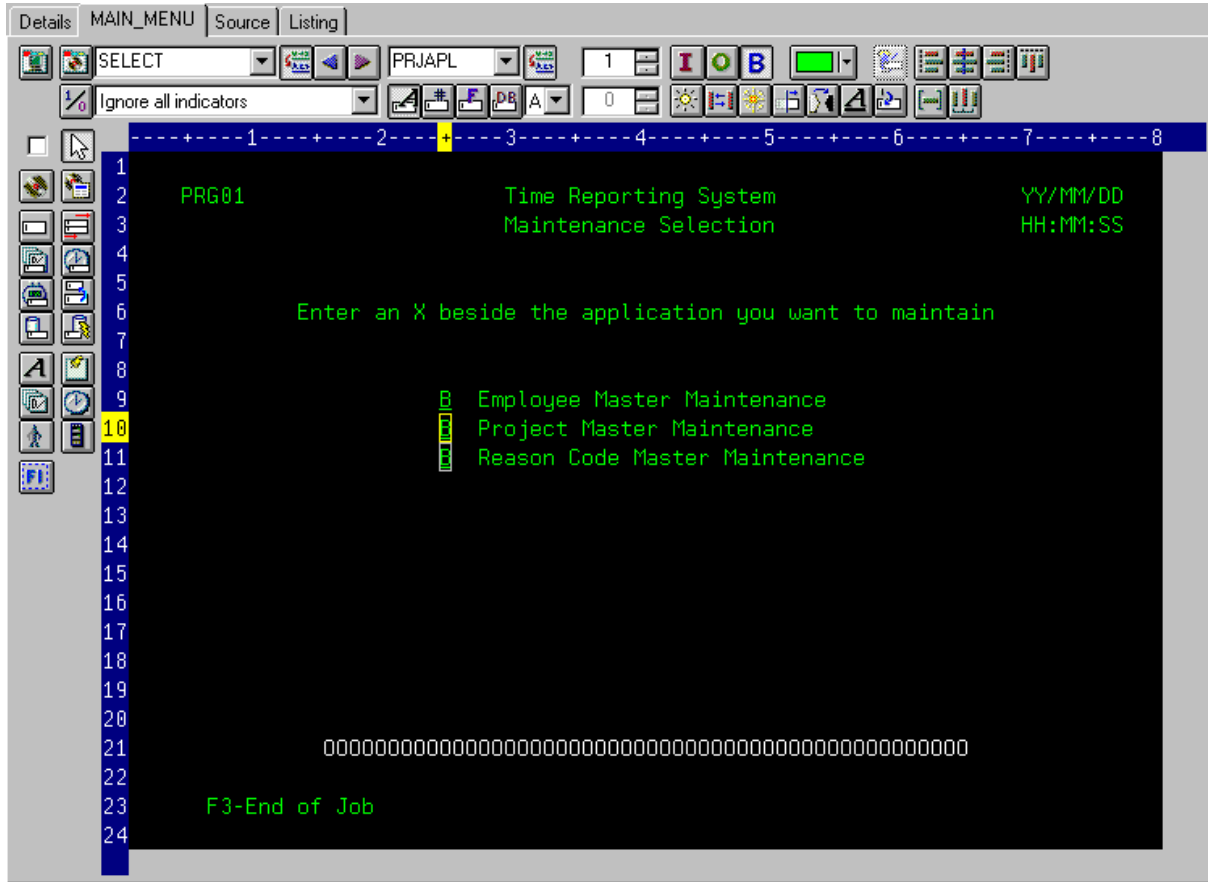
Details | MAIN_MENU | Source | Listing

SELECT | PRJAPL | 1 | I | O | B

Ignore all indicators | A | 0

----+----1----+----2----+----3----+----4----+----5----+----6----+----7----+----8

1
2 PRG01 Time Reporting System YY/MM/DD
3 Maintenance Selection HH:MM:SS
4
5
6 Enter an X beside the application you want to maintain
7
8
9 B Employee Master Maintenance
10 B Project Master Maintenance
11 B Reason Code Master Maintenance
12
13
14
15
16
17
18
19
20
21 OOOOOOOOOOOOOOOOOOOOOOOOOOOOOOOOOOOOOOOOOOOOOOOOOO
22
23 F3-End of Job
24